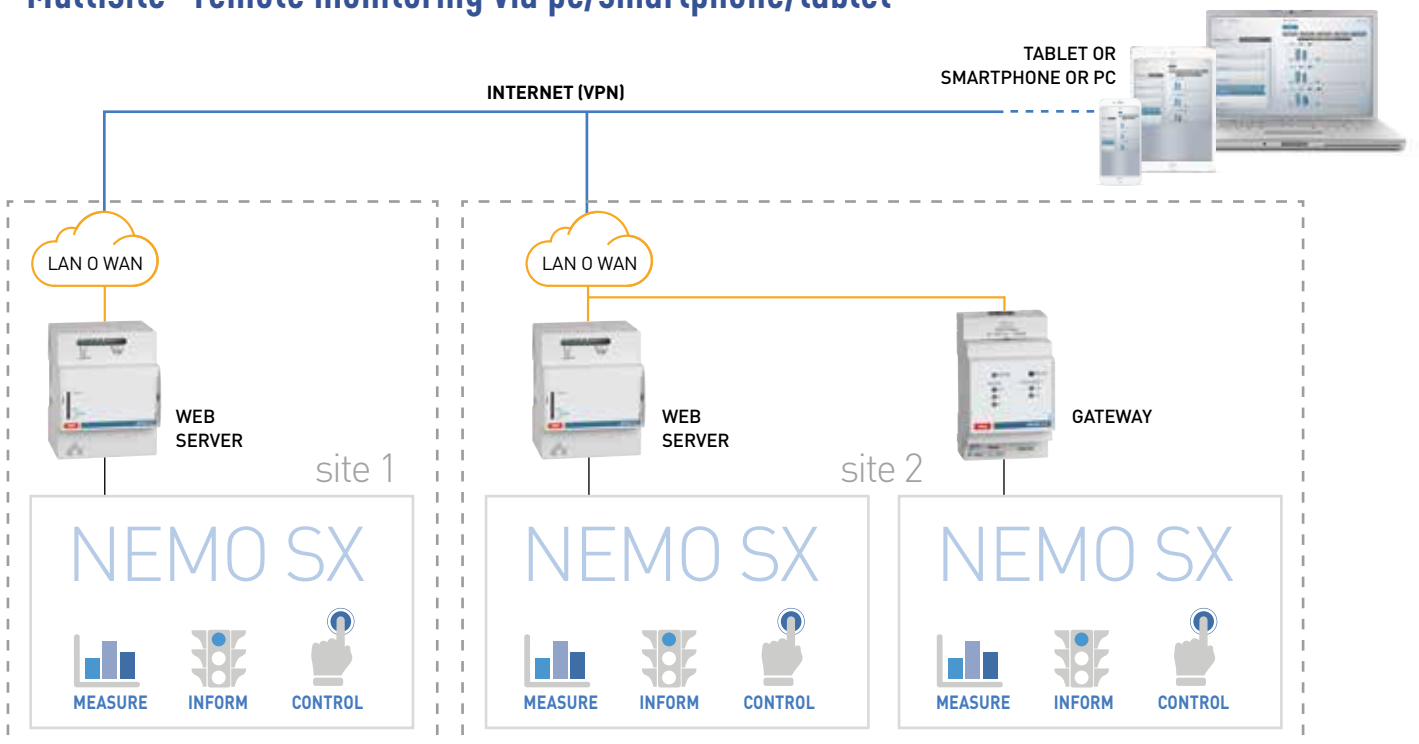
Multisite - remote monitoring via pc/smartphone/tablet

INTERNET (VPN)

TABLET OR SMARTPHONE OR PC

LAN O WAN

WEB SERVER

site 1

NEMO SX

MEASURE INFORM CONTROL

LAN O WAN

WEB SERVER

GATEWAY

site 2

NEMO SX

MEASURE INFORM CONTROL

NEMO SX

MEASURE INFORM CONTROL